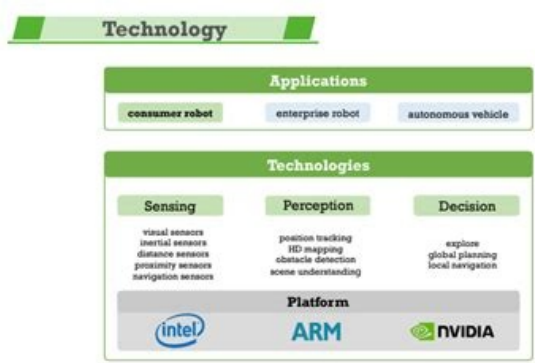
Technology

Applications

consumer robot

enterprise robot

autonomous vehicle

Technologies

Sensing

visual sensors
inertial sensors
distance sensors
proximity sensors
navigation sensors

Perception

position tracking
HD mapping
obstacle detection
scene understanding

Decision

explore
global planning
local navigation

Platform

intel

ARM

NVIDIA